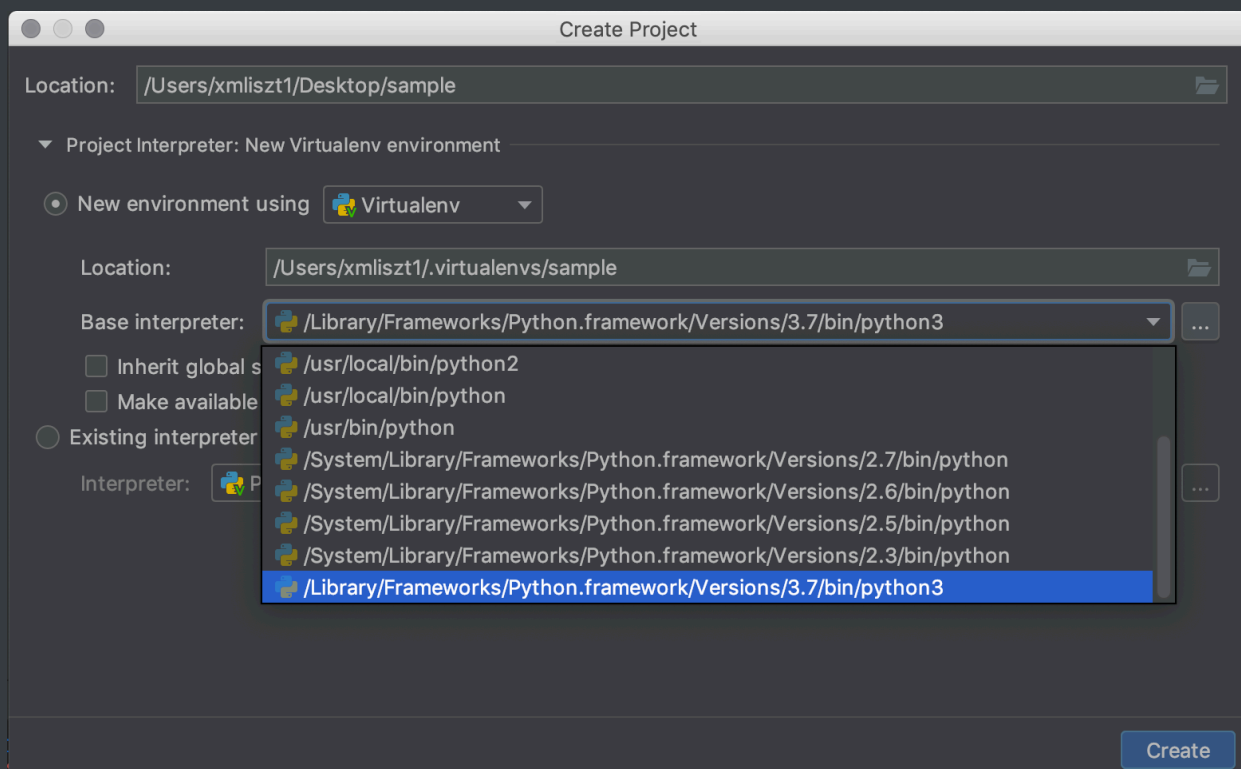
Create Project

Location: /Users/xmliszt1/Desktop/sample

Project Interpreter: New Virtualenv environment

New environment using Virtualenv

Location: /Users/xmliszt1/.virtualenvs/sample

Base interpreter: /Library/Frameworks/Python.framework/Versions/3.7/bin/python3 ...

Inherit global s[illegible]

Make available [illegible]

Existing interpreter

Interpreter: P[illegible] ...

/usr/local/bin/python2
/usr/local/bin/python
/usr/bin/python
/System/Library/Frameworks/Python.framework/Versions/2.7/bin/python
/System/Library/Frameworks/Python.framework/Versions/2.6/bin/python
/System/Library/Frameworks/Python.framework/Versions/2.5/bin/python
/System/Library/Frameworks/Python.framework/Versions/2.3/bin/python
/Library/Frameworks/Python.framework/Versions/3.7/bin/python3

Create